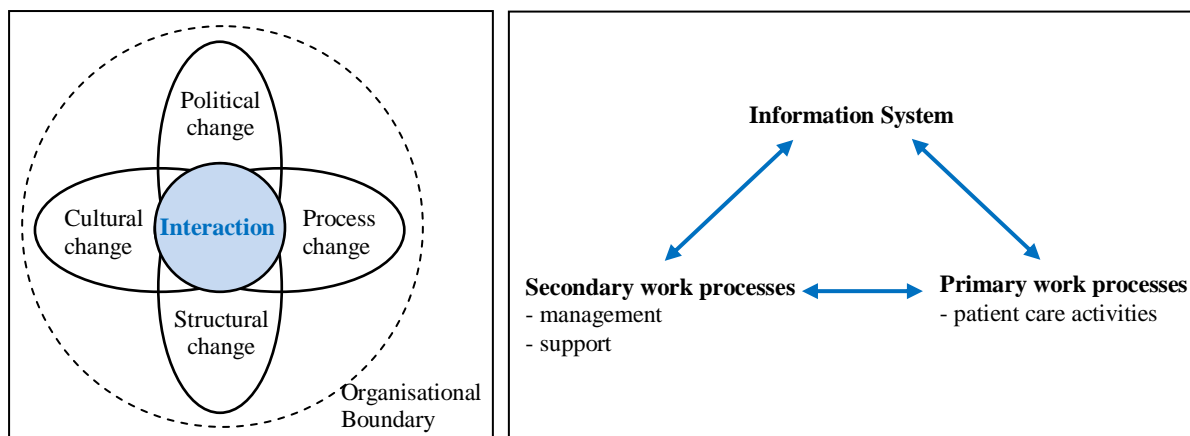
Political change

Cultural change

Interaction

Process change

Structural change

Organisational Boundary

Information System

Secondary work processes
- management
- support

Primary work processes
- patient care activities